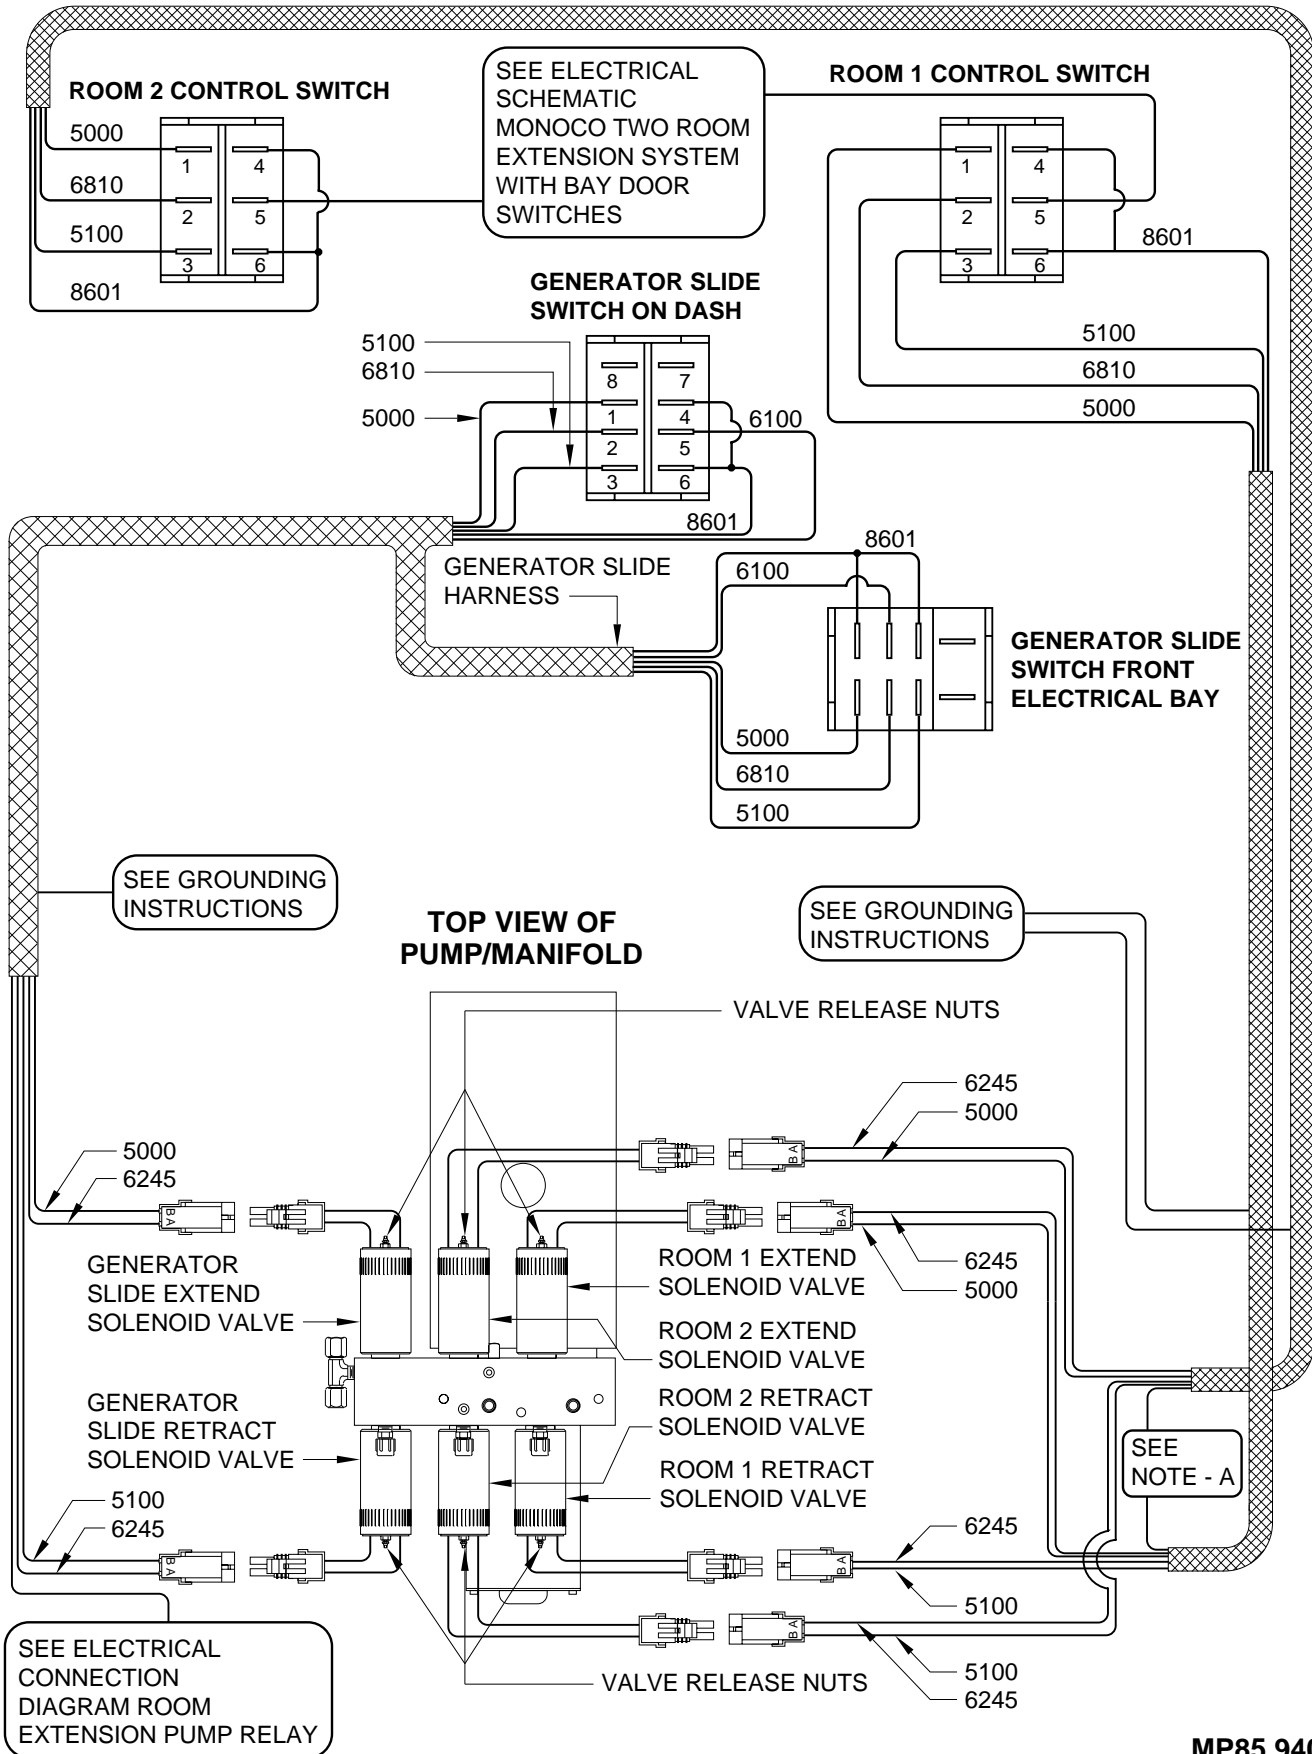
ROOM 2 CONTROL SWITCH

5000
6810
5100
8601

1 4
2 5
3 6

SEE ELECTRICAL SCHEMATIC MONOCO TWO ROOM EXTENSION SYSTEM WITH BAY DOOR SWITCHES

ROOM 1 CONTROL SWITCH

1 4
2 5
3 6

8601
5100
6810
5000

GENERATOR SLIDE SWITCH ON DASH

5100
6810
5000

8 7
1 4
2 5
3 6

6100
8601

GENERATOR SLIDE HARNESS

8601
6100

GENERATOR SLIDE SWITCH FRONT ELECTRICAL BAY

5000
6810
5100

SEE GROUNDING INSTRUCTIONS

TOP VIEW OF PUMP/MANIFOLD

SEE GROUNDING INSTRUCTIONS

VALVE RELEASE NUTS

6245
5000

5000
6245

B A

B A

B A

GENERATOR SLIDE EXTEND SOLENOID VALVE

ROOM 1 EXTEND SOLENOID VALVE

6245
5000

ROOM 2 EXTEND SOLENOID VALVE

GENERATOR SLIDE RETRACT SOLENOID VALVE

ROOM 2 RETRACT SOLENOID VALVE

ROOM 1 RETRACT SOLENOID VALVE

SEE NOTE - A

5100
6245

B A

6245

B A

5100

B A

5100
6245

VALVE RELEASE NUTS

SEE ELECTRICAL CONNECTION DIAGRAM ROOM EXTENSION PUMP RELAY

MP85 94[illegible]